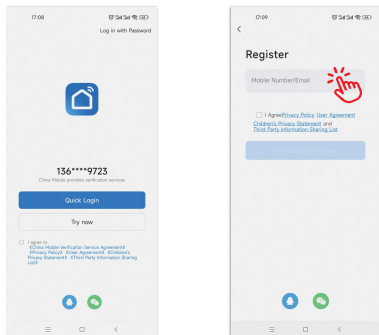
17:08

Log in with Password

136****9723

China Mobile provides verification services

Quick Login

Try now

I agree to 《China Mobile Verification Service Agreement》 《Privacy Policy》 《User Agreement》 《Children's Privacy Statement》 《Third Party Information Sharing List》

17:09

<

Register

Mobile Number/Email

I Agree Privacy Policy User Agreement Children's Privacy Statement and Third Party Information Sharing List

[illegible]